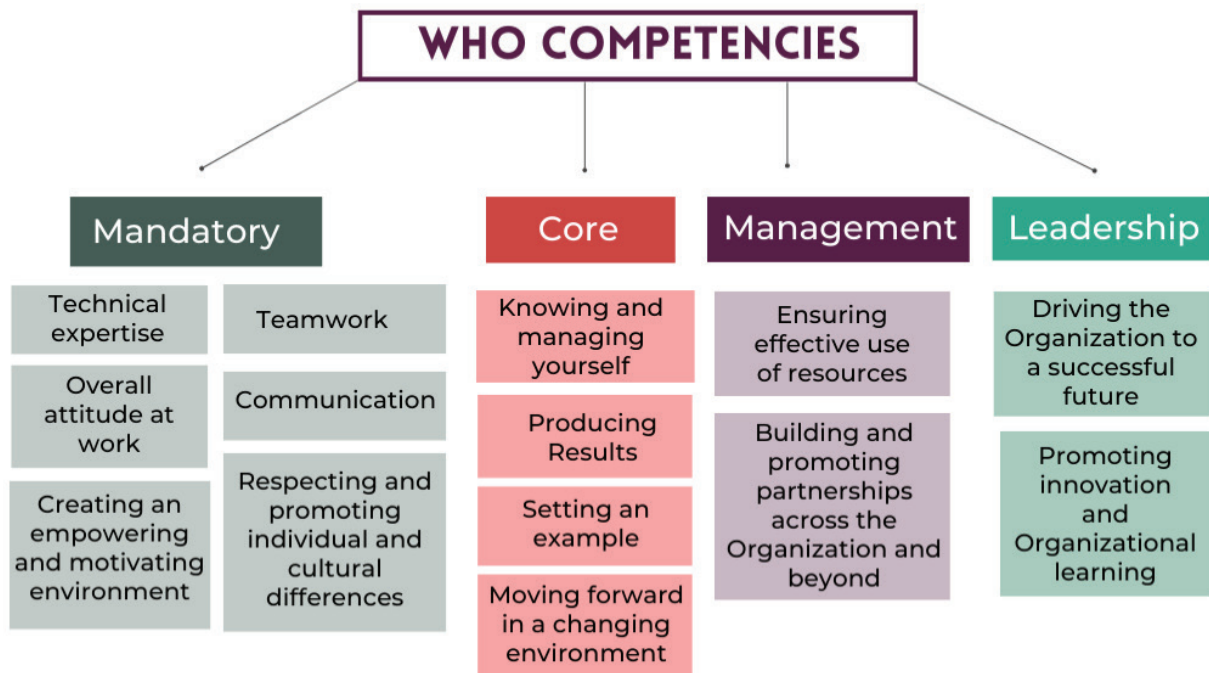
WHO COMPETENCIES

Mandatory

Technical expertise

Overall attitude at work

Creating an empowering and motivating environment

Teamwork

Communication

Respecting and promoting individual and cultural differences

Core

Knowing and managing yourself

Producing Results

Setting an example

Moving forward in a changing environment

Management

Ensuring effective use of resources

Building and promoting partnerships across the Organization and beyond

Leadership

Driving the Organization to a successful future

Promoting innovation and Organizational learning